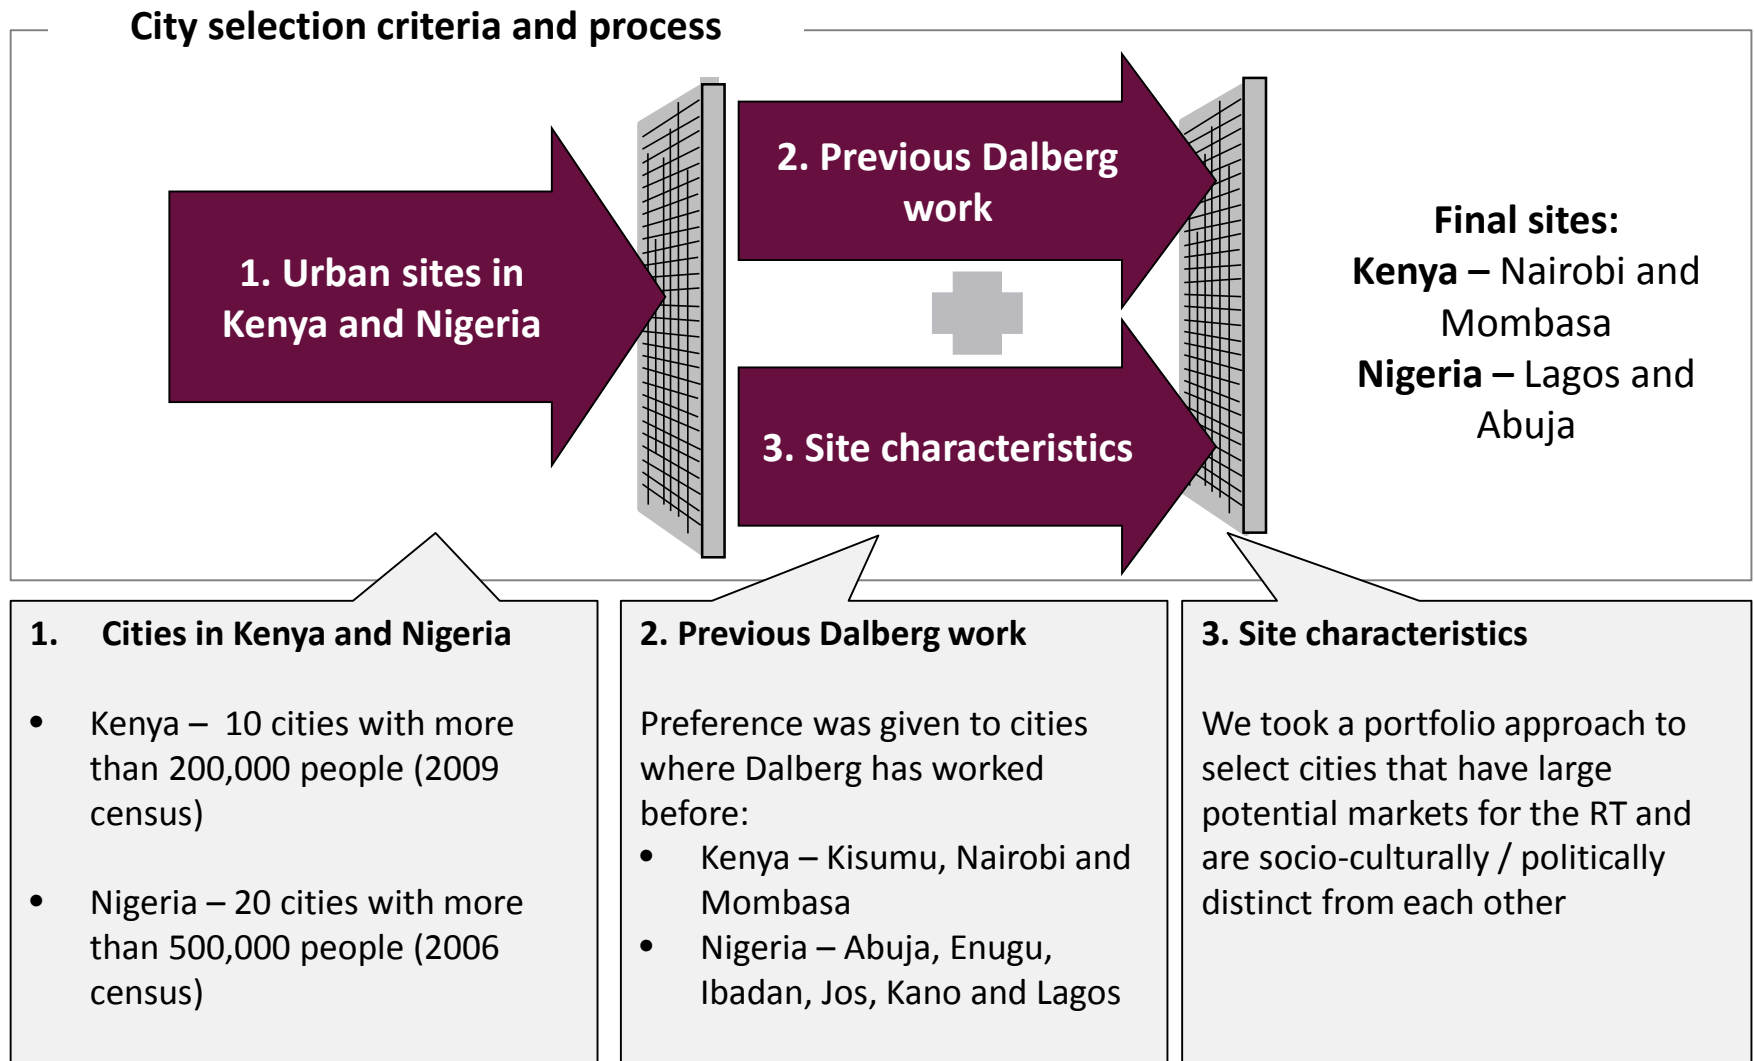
City selection criteria and process

1. Urban sites in Kenya and Nigeria

2. Previous Dalberg work

3. Site characteristics

Final sites:
Kenya – Nairobi and Mombasa
Nigeria – Lagos and Abuja

1. Cities in Kenya and Nigeria

• Kenya – 10 cities with more than 200,000 people (2009 census)

• Nigeria – 20 cities with more than 500,000 people (2006 census)

2. Previous Dalberg work

Preference was given to cities where Dalberg has worked before:
• Kenya – Kisumu, Nairobi and Mombasa
• Nigeria – Abuja, Enugu, Ibadan, Jos, Kano and Lagos

3. Site characteristics

We took a portfolio approach to select cities that have large potential markets for the RT and are socio-culturally / politically distinct from each other